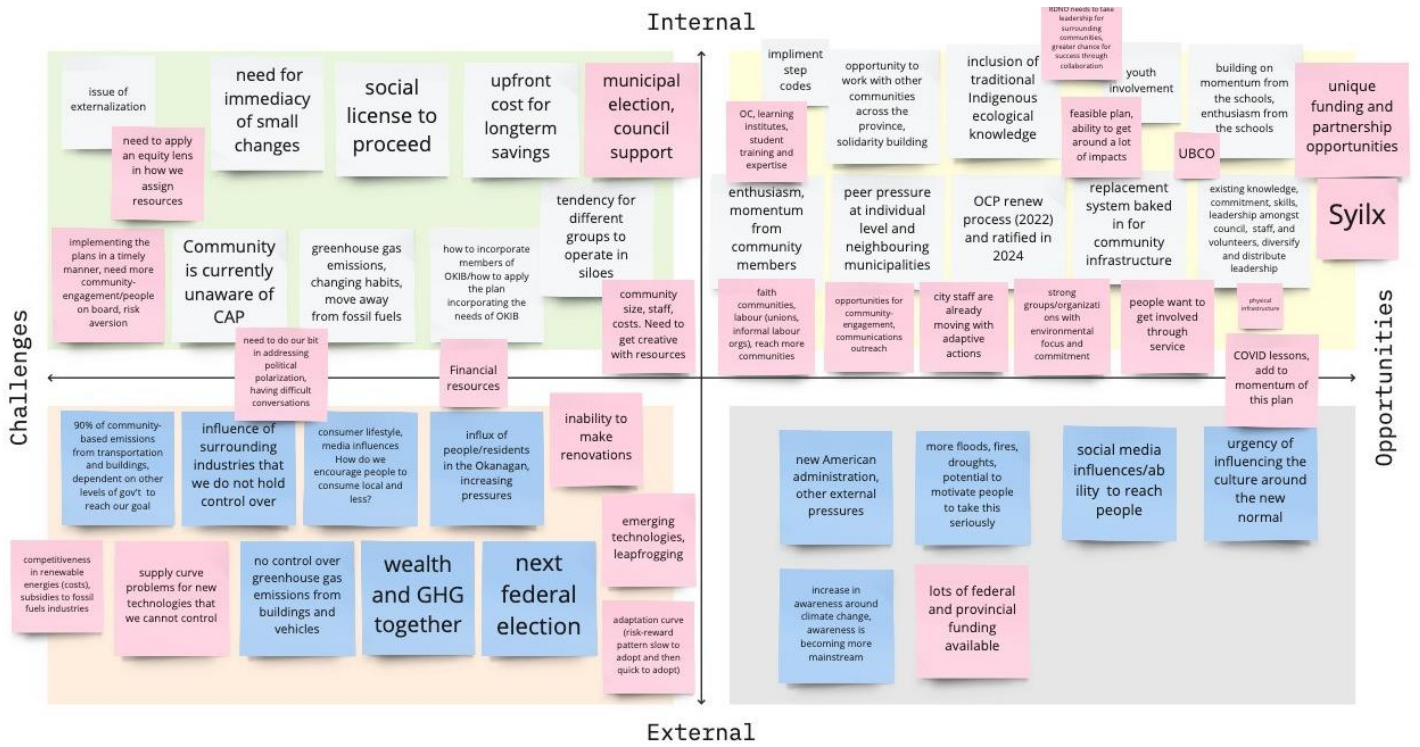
Internal

Challenges

Opportunities

External

issue of externalization

need to apply an equity lens in how we assign resources

need for immediacy of small changes

social license to proceed

upfront cost for longterm savings

municipal election, council support

tendency for different groups to operate in siloes

implementing the plans in a timely manner, need more community-engagement/people on board, risk aversion

Community is currently unaware of CAP

greenhouse gas emissions, changing habits, move away from fossil fuels

how to incorporate members of OKIB/how to apply the plan incorporating the needs of OKIB

community size, staff, costs. Need to get creative with resources

need to do our bit in addressing political polarization, having difficult conversations

Financial resources

impliment step codes

OC, learning institutes, student training and expertise

opportunity to work with other communities across the province, solidarity building

inclusion of traditional Indigenous ecological knowledge

RDNO needs to take leadership for surrounding communities, greater chance for success through collaboration

youth involvement

feasible plan, ability to get around a lot of impacts

building on momentum from the schools, enthusiasm from the schools

unique funding and partnership opportunities

UBCO

enthusiasm, momentum from community members

peer pressure at individual level and neighbouring municipalities

OCP renew process (2022) and ratified in 2024

replacement system baked in for community infrastructure

existing knowledge, commitment, skills, leadership amongst council, staff, and volunteers, diversify and distribute leadership

Syilx

faith communities, labour (unions, informal labour orgs), reach more communities

opportunities for community-engagement, communications outreach

city staff are already moving with adaptive actions

strong groups/organizations with environmental focus and commitment

people want to get involved through service

physical infrastructure

COVID lessons, add to momentum of this plan

90% of community-based emissions from transportation and buildings, dependent on other levels of gov't to reach our goal

influence of surrounding industries that we do not hold control over

consumer lifestyle, media influences How do we encourage people to consume local and less?

influx of people/residents in the Okanagan, increasing pressures

inability to make renovations

emerging technologies, leapfrogging

competitiveness in renewable energies (costs), subsidies to fossil fuels industries

supply curve problems for new technologies that we cannot control

no control over greenhouse gas emissions from buildings and vehicles

wealth and GHG together

next federal election

adaptation curve (risk-reward pattern slow to adopt and then quick to adopt)

new American administration, other external pressures

more floods, fires, droughts, potential to motivate people to take this seriously

social media influences/ability to reach people

urgency of influencing the culture around the new normal

increase in awareness around climate change, awareness is becoming more mainstream

lots of federal and provincial funding available